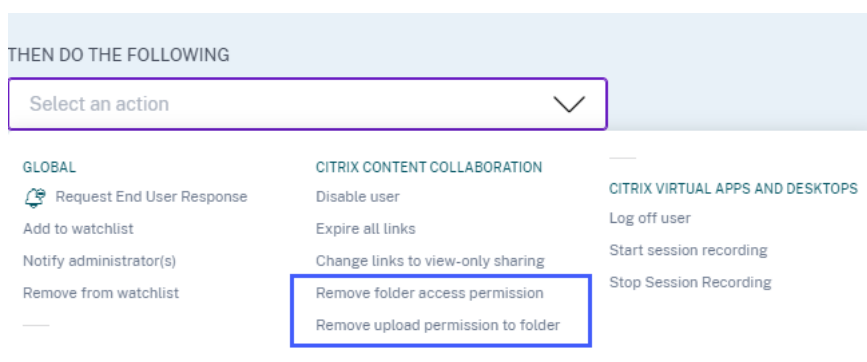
THEN DO THE FOLLOWING

Select an action

GLOBAL

Request End User Response

Add to watchlist

Notify administrator(s)

Remove from watchlist

CITRIX CONTENT COLLABORATION

Disable user

Expire all links

Change links to view-only sharing

Remove folder access permission

Remove upload permission to folder

CITRIX VIRTUAL APPS AND DESKTOPS

Log off user

Start session recording

Stop Session Recording